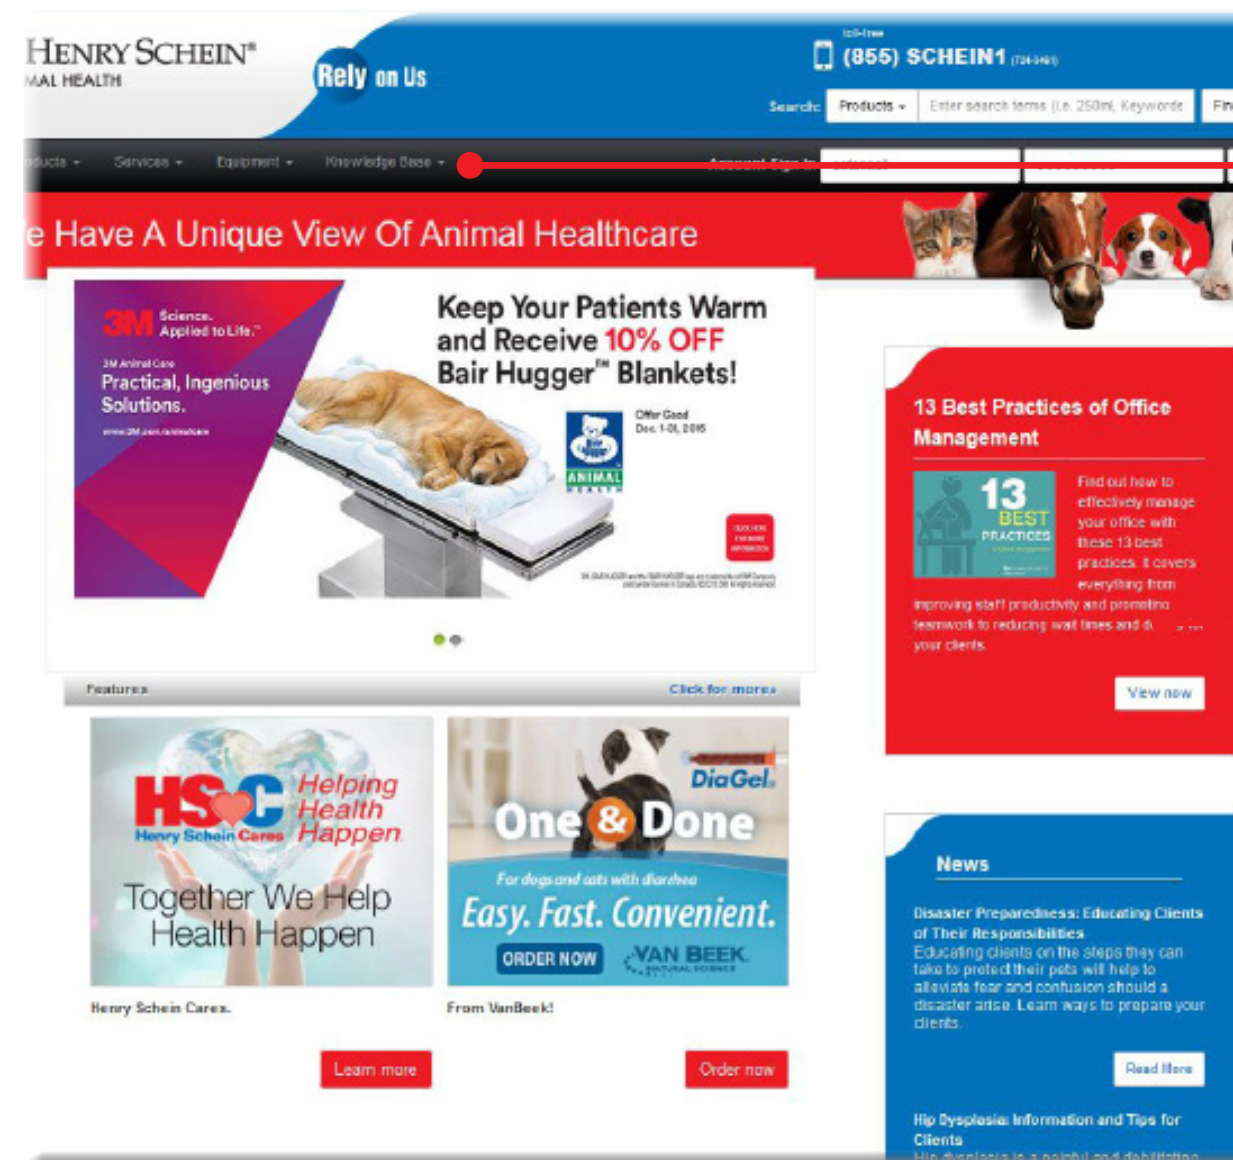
HENRY SCHEIN®
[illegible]MAL HEALTH

Rely on Us

toll-free
(855) SCHEIN1 (724-3461)

Search: Products ▾ Enter search terms (i.e. 250ml, Keywords

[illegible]ducts ▾ Services ▾ Equipment ▾ Knowledge Base ▾ Account Sign In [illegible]

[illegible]e Have A Unique View Of Animal Healthcare

3M Science. Applied to Life.™
3M Animal Care
Practical, Ingenious Solutions.
www.3M.com/animalcare

Keep Your Patients Warm and Receive 10% OFF Bair Hugger™ Blankets!
Offer Good Dec. 1-31, 2015
ANIMAL HEALTH
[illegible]
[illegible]

Features
Click for more»

HS C Henry Schein Cares Helping Health Happen
Together We Help Health Happen

DiaGel
One & Done
For dogs and cats with diarrhea
Easy. Fast. Convenient.
ORDER NOW
VAN BEEK NATURAL SCIENCE

Henry Schein Cares.
From VanBeek!

Learn more
Order now

13 Best Practices of Office Management
13 BEST PRACTICES
Find out how to effectively manage your office with these 13 best practices. It covers everything from improving staff productivity and promoting teamwork to reducing wait times and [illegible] your clients.
View now

News
Disaster Preparedness: Educating Clients of Their Responsibilities
Educating clients on the steps they can take to protect their pets will help to alleviate fear and confusion should a disaster arise. Learn ways to prepare your clients.
Read More

Hip Dysplasia: Information and Tips for Clients
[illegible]